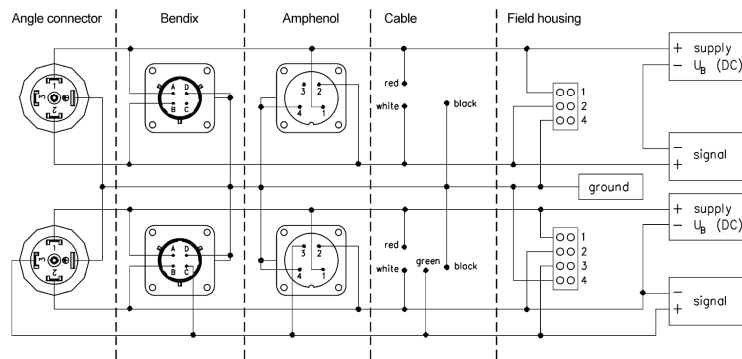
Angle connector
Bendix
Amphenol
Cable
Field housing

2
A D
B C
3 2
4
red
white
black
1
2
4
+ supply
− $U_B$ (DC)
−
+
signal
ground

1
3
2
A D
B C
3 2
4 1
red
white
green
black
1
2
3
4
+ supply
− $U_B$ (DC)
−
+
signal